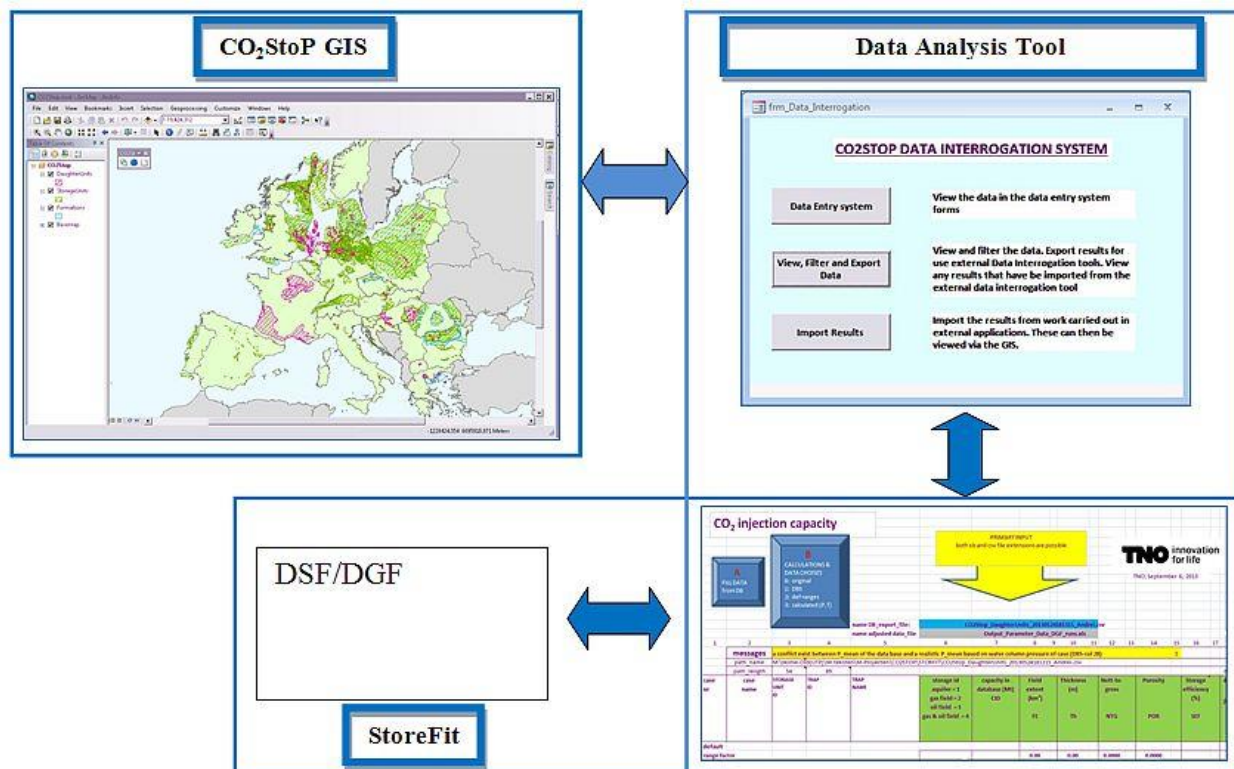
CO$_2$StoP GIS

Data Analysis Tool

frm_Data_Interrogation

CO2STOP DATA INTERROGATION SYSTEM

Data Entry system

View the data in the data entry system forms

View, Filter and Export Data

View and filter the data. Export results for use external Data Interrogation tools. View any results that have be imported from the external data interrogation tool

Import Results

Import the results from work carried out in external applications. These can then be viewed via the GIS.

DSF/DGF

StoreFit

CO$_2$ injection capacity

A. Fill DATA from DB

B. CALCULATIONS & DATA CHOICES

PRIMARY INPUT

TNO innovation for life

messages

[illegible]